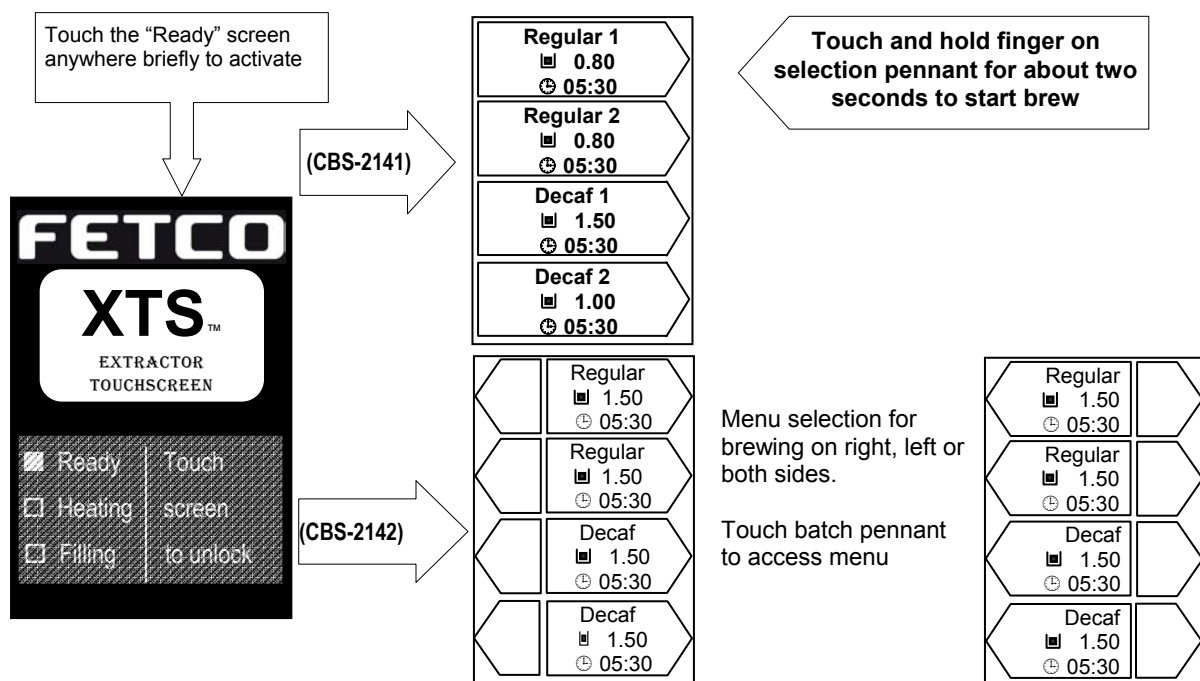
Touch the "Ready" screen anywhere briefly to activate

FETCO

XTS™

EXTRACTOR TOUCHSCREEN

Ready | Touch screen to unlock

Heating

Filling

(CBS-2141)

Regular 1
0.80
05:30

Regular 2
0.80
05:30

Decaf 1
1.50
05:30

Decaf 2
1.00
05:30

Touch and hold finger on selection pennant for about two seconds to start brew

(CBS-2142)

Regular
1.50
05:30

Regular
1.50
05:30

Decaf
1.50
05:30

Decaf
1.50
05:30

Menu selection for brewing on right, left or both sides.

Touch batch pennant to access menu

Regular
1.50
05:30

Regular
1.50
05:30

Decaf
1.50
05:30

Decaf
1.50
05:30